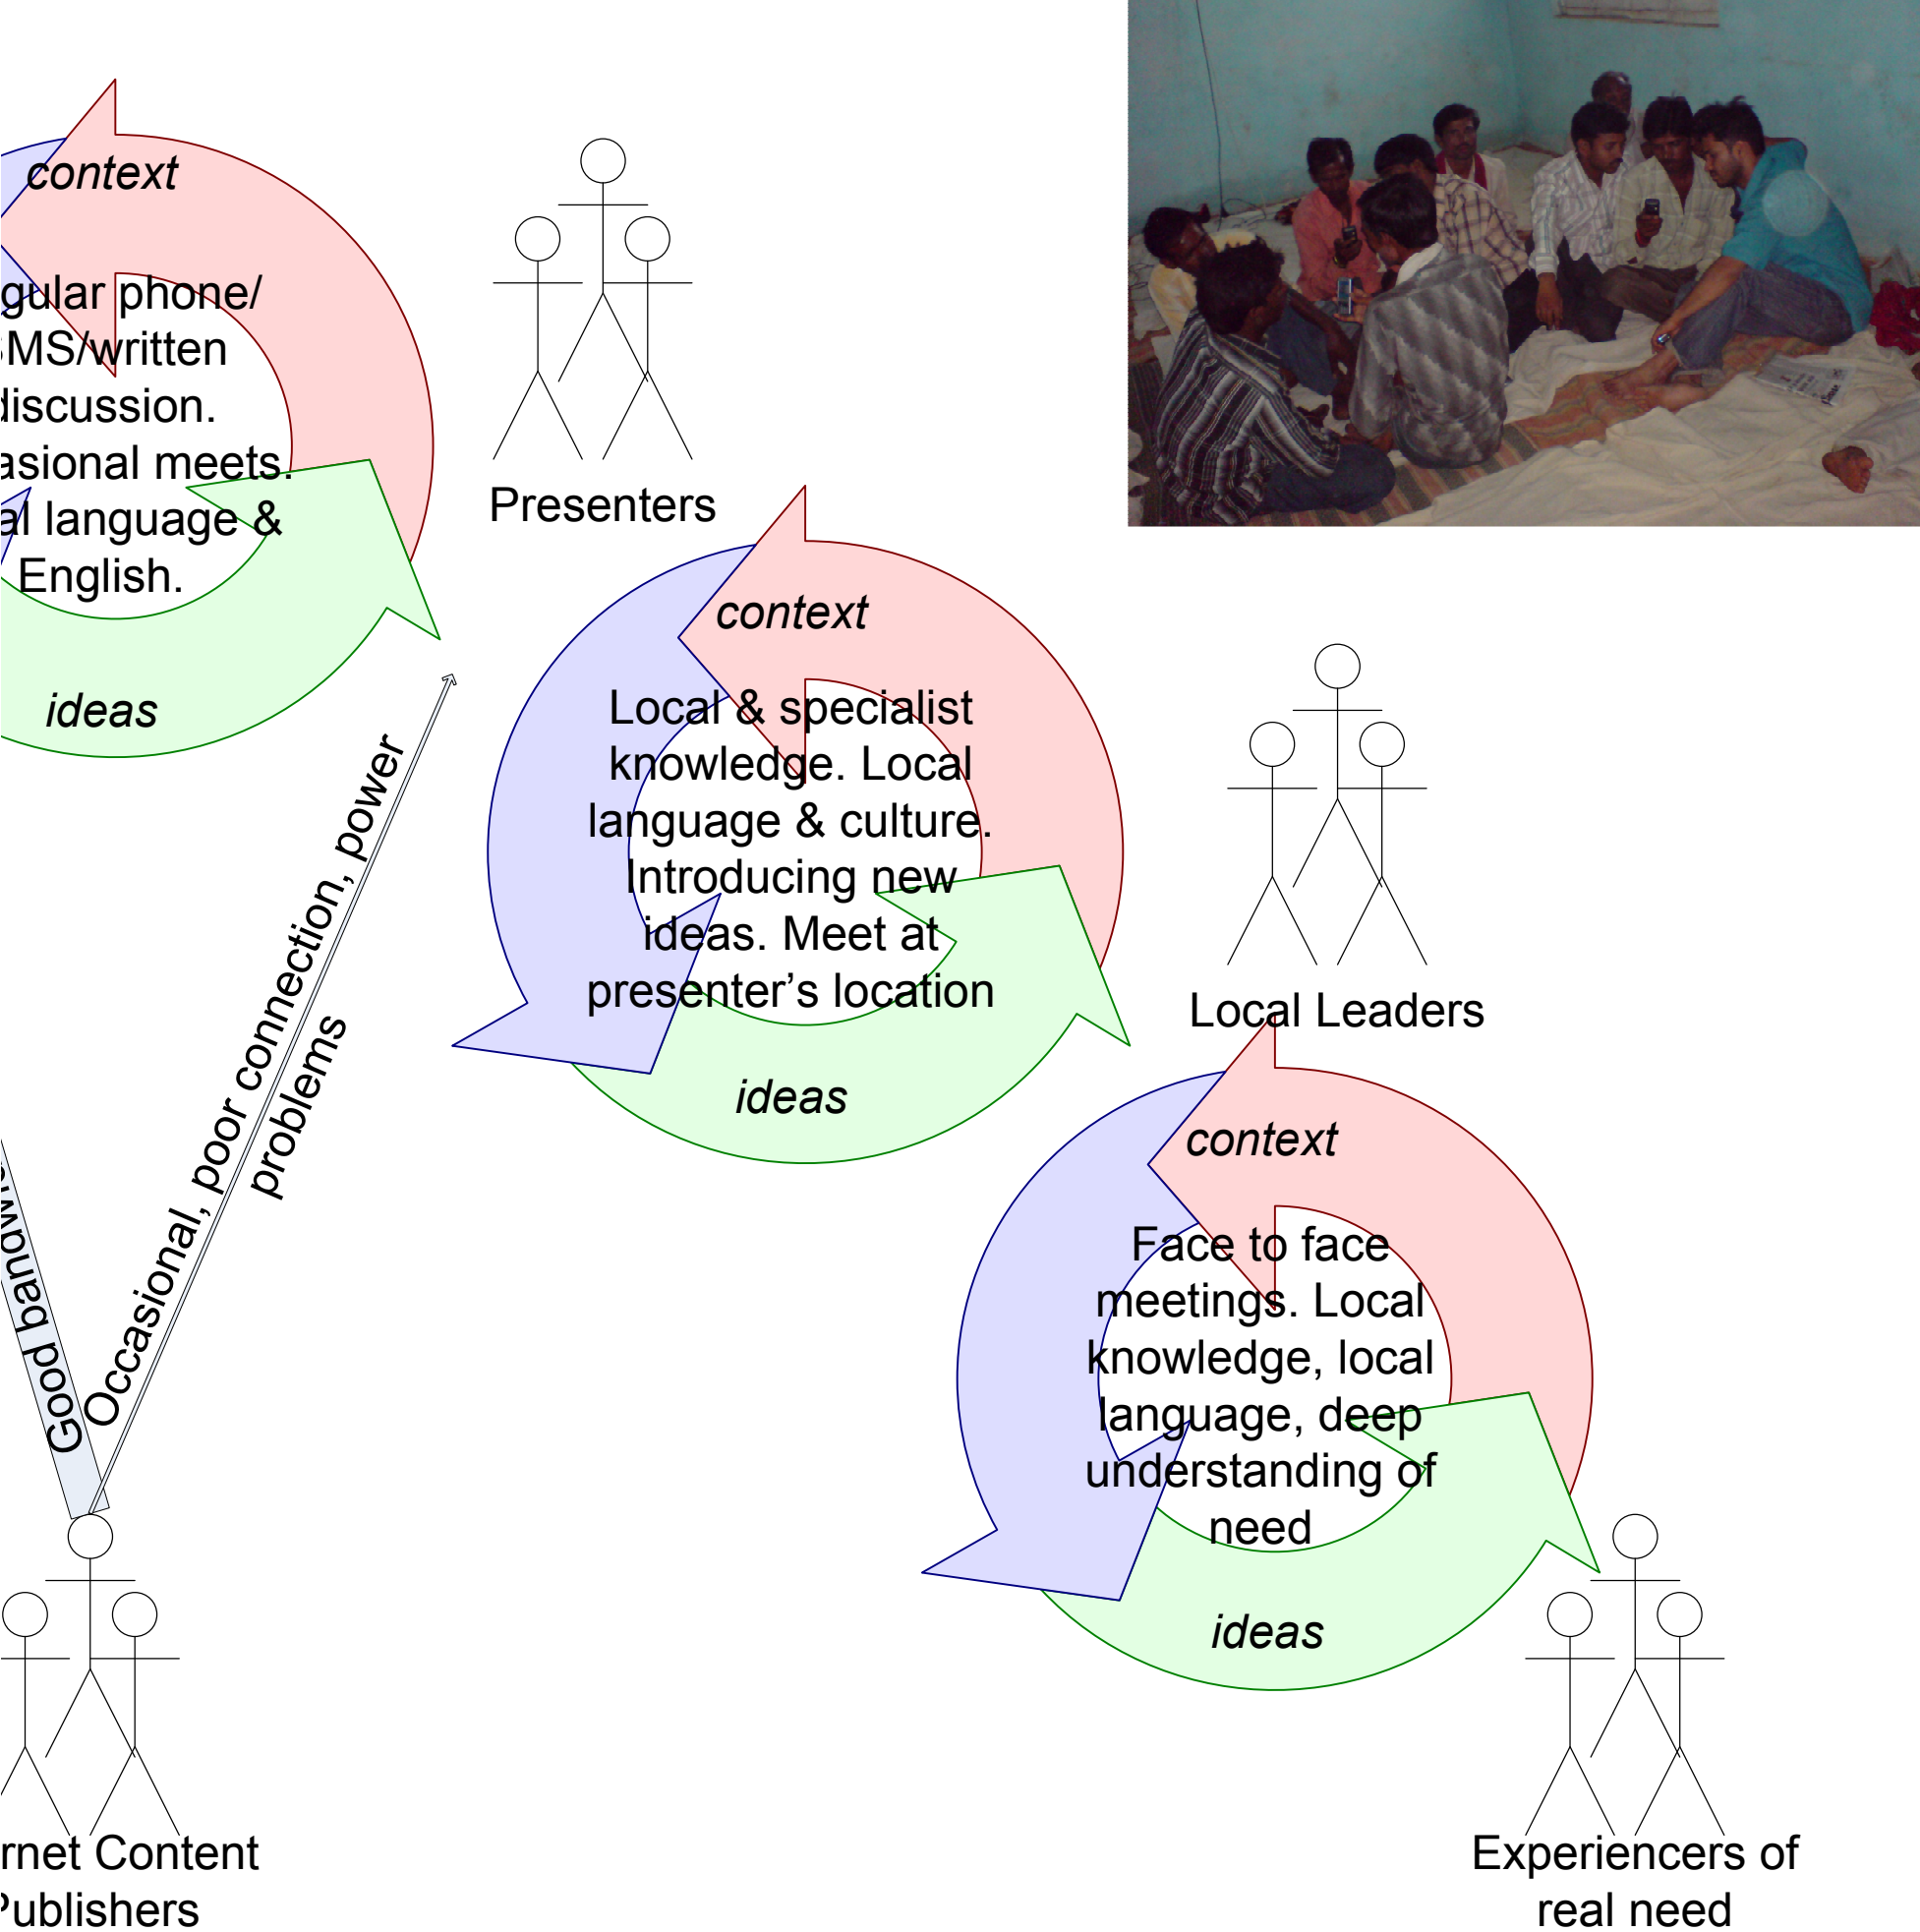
context

gular phone/ MS/written discussion. asional meets. al language & English.

ideas

Presenters

context

Local & specialist knowledge. Local language & culture. Introducing new ideas. Meet at presenter's location

ideas

Occasional, poor connection, power problems

Good bandw

Local Leaders

context

Face to face meetings. Local knowledge, local language, deep understanding of need

ideas

rnet Content Publishers

Experiencers of real need